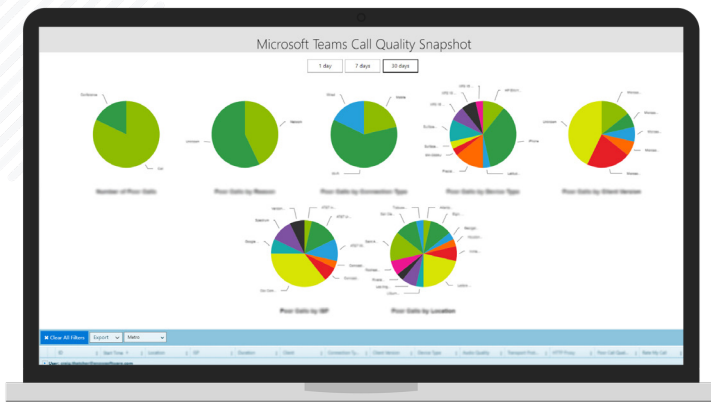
Microsoft Teams Call Quality Snapshot

1 day
7 days
30 days

Poor Calls by ISP
Poor Calls by Location

✖ Clear All Filters
Export
Metric

ID
Start Time
Location
ISP
Duration
Client
Connection Ty...
Client Version
Device Type
Audio Quality
Transport Prot...
HTTP Proxy
Poor Call Qual...
Rate My Call

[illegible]